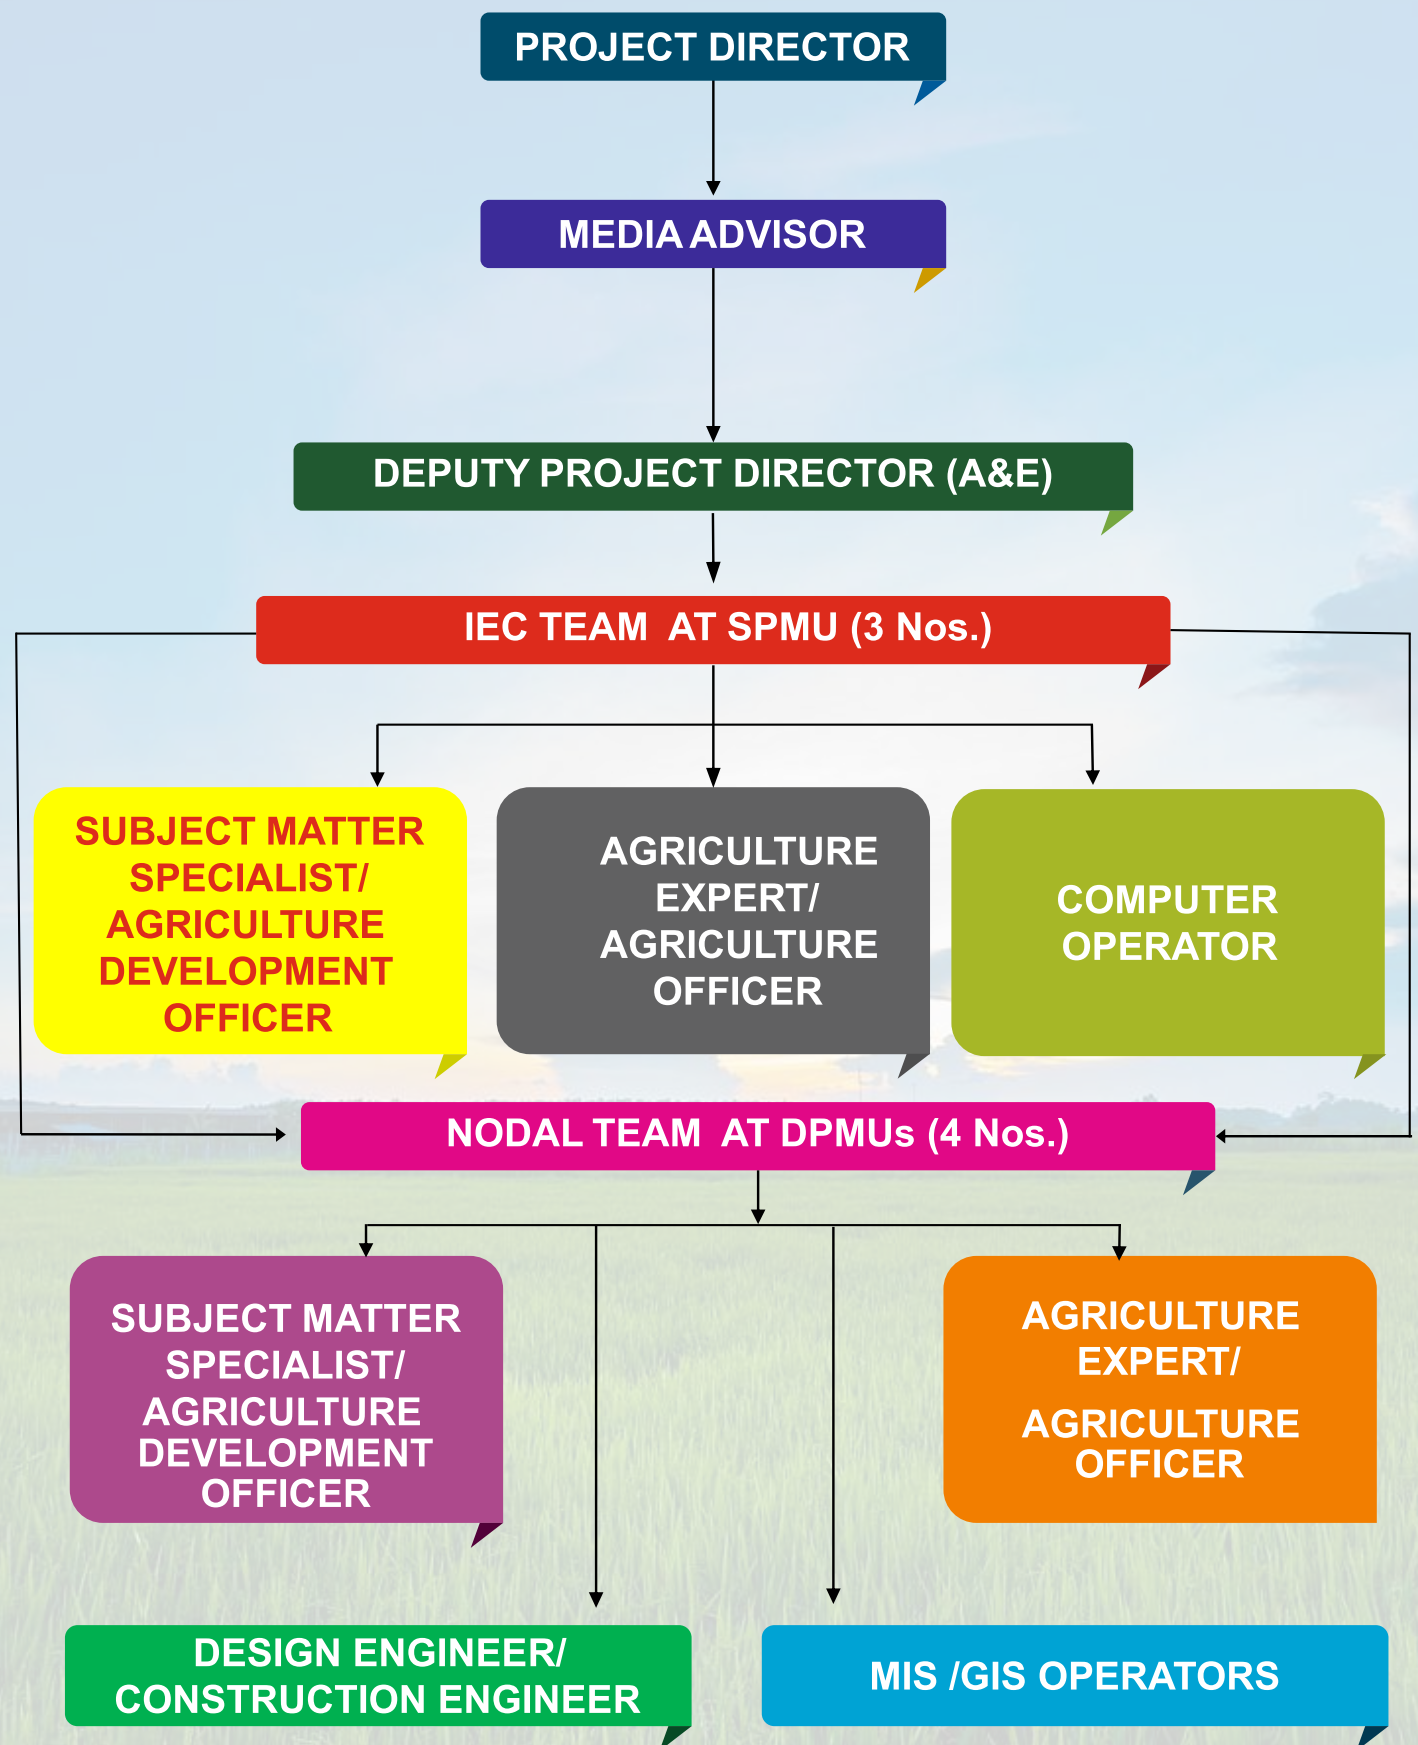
PROJECT DIRECTOR

MEDIA ADVISOR

DEPUTY PROJECT DIRECTOR (A&E)

IEC TEAM AT SPMU (3 Nos.)

SUBJECT MATTER SPECIALIST/ AGRICULTURE DEVELOPMENT OFFICER

AGRICULTURE EXPERT/ AGRICULTURE OFFICER

COMPUTER OPERATOR

NODAL TEAM AT DPMUs (4 Nos.)

SUBJECT MATTER SPECIALIST/ AGRICULTURE DEVELOPMENT OFFICER

AGRICULTURE EXPERT/ AGRICULTURE OFFICER

DESIGN ENGINEER/ CONSTRUCTION ENGINEER

MIS /GIS OPERATORS